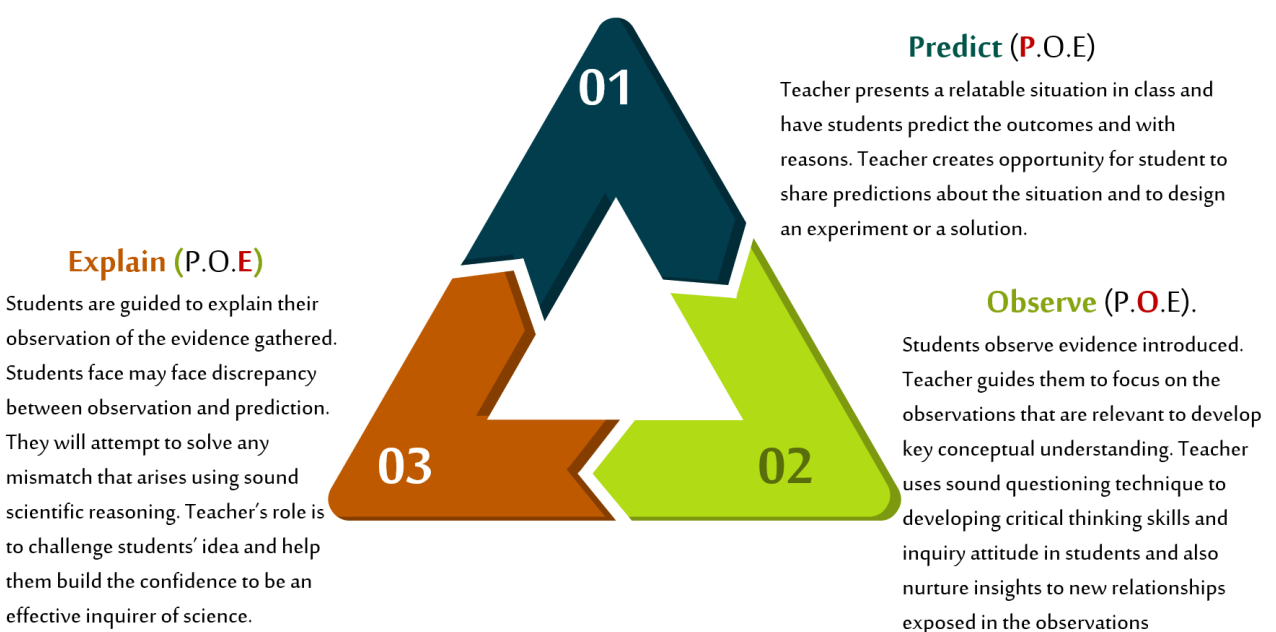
Predict (P.O.E)

Teacher presents a relatable situation in class and have students predict the outcomes and with reasons. Teacher creates opportunity for student to share predictions about the situation and to design an experiment or a solution.

01

Explain (P.O.E)

Students are guided to explain their observation of the evidence gathered. Students face may face discrepancy between observation and prediction. They will attempt to solve any mismatch that arises using sound scientific reasoning. Teacher's role is to challenge students' idea and help them build the confidence to be an effective inquirer of science.

Observe (P.O.E).

Students observe evidence introduced. Teacher guides them to focus on the observations that are relevant to develop key conceptual understanding. Teacher uses sound questioning technique to developing critical thinking skills and inquiry attitude in students and also nurture insights to new relationships exposed in the observations

03

02